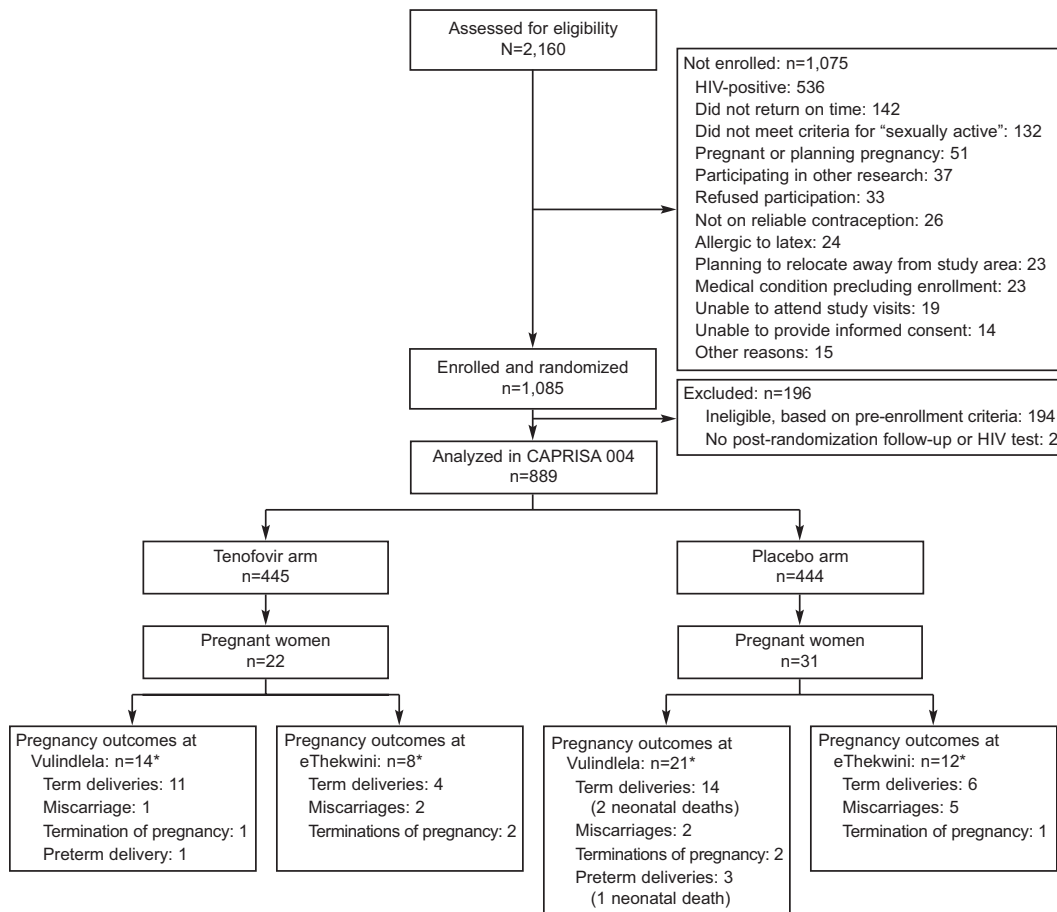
Assessed for eligibility
N=2,160

Not enrolled: n=1,075
HIV-positive: 536
Did not return on time: 142
Did not meet criteria for "sexually active": 132
Pregnant or planning pregnancy: 51
Participating in other research: 37
Refused participation: 33
Not on reliable contraception: 26
Allergic to latex: 24
Planning to relocate away from study area: 23
Medical condition precluding enrollment: 23
Unable to attend study visits: 19
Unable to provide informed consent: 14
Other reasons: 15

Enrolled and randomized
n=1,085

Excluded: n=196
Ineligible, based on pre-enrollment criteria: 194
No post-randomization follow-up or HIV test: 2

Analyzed in CAPRISA 004
n=889

Tenofovir arm
n=445

Placebo arm
n=444

Pregnant women
n=22

Pregnant women
n=31

Pregnancy outcomes at Vulindlela: n=14*
Term deliveries: 11
Miscarriage: 1
Termination of pregnancy: 1
Preterm delivery: 1

Pregnancy outcomes at eThekwini: n=8*
Term deliveries: 4
Miscarriages: 2
Terminations of pregnancy: 2

Pregnancy outcomes at Vulindlela: n=21*
Term deliveries: 14
(2 neonatal deaths)
Miscarriages: 2
Terminations of pregnancy: 2
Preterm deliveries: 3
(1 neonatal death)

Pregnancy outcomes at eThekwini: n=12*
Term deliveries: 6
Miscarriages: 5
Termination of pregnancy: 1